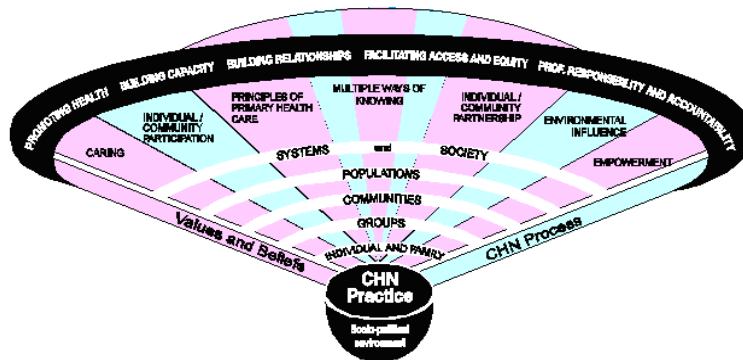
PROMOTING HEALTH BUILDING CAPACITY BUILDING RELATIONSHIPS FACILITATING ACCESS AND EQUITY PROF. RESPONSIBILITY AND ACCOUNTABILITY

CARING

INDIVIDUAL / COMMUNITY PARTICIPATION

PRINCIPLES OF PRIMARY HEALTH CARE

MULTIPLE WAYS OF KNOWING

INDIVIDUAL / COMMUNITY PARTNERSHIP

ENVIRONMENTAL INFLUENCE

EMPOWERMENT

SYSTEMS and SOCIETY

POPULATIONS

COMMUNITIES

GROUPS

INDIVIDUAL AND FAMILY

Values and Beliefs

CHN Process

CHN Practice

Socio-political environment